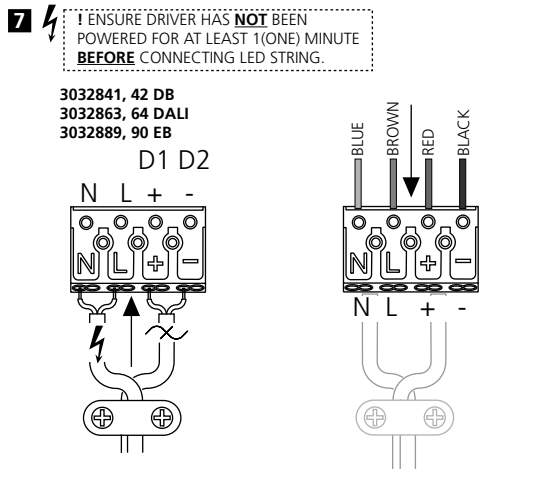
7

! ENSURE DRIVER HAS **NOT** BEEN POWERED FOR AT LEAST 1(ONE) MINUTE **BEFORE** CONNECTING LED STRING.

3032841, 42 DB
3032863, 64 DALI
3032889, 90 EB

D1 D2

N L + -

N L + −

BLUE BROWN RED BLACK

N L + −

N L + -